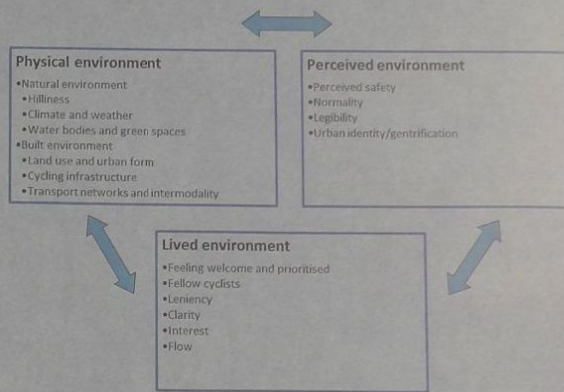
Physical environment
•Natural environment
•Hilliness
•Climate and weather
•Water bodies and green spaces
•Built environment
•Land use and urban form
•Cycling infrastructure
•Transport networks and intermodality

Perceived environment
•Perceived safety
•Normality
•Legibility
•Urban identity/gentrification

Lived environment
•Feeling welcome and prioritised
•Fellow cyclists
•Leniency
•Clarity
•Interest
•Flow